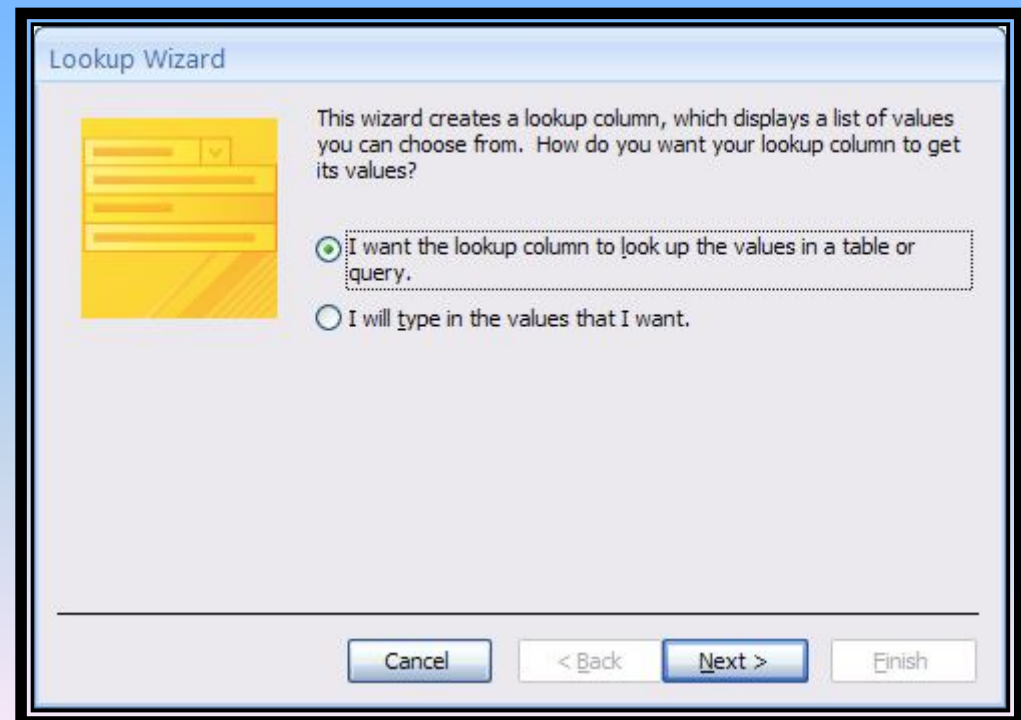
Lookup Wizard

This wizard creates a lookup column, which displays a list of values you can choose from. How do you want your lookup column to get its values?

I want the lookup column to look up the values in a table or query.

I will type in the values that I want.

Cancel

< Back

Next >

Finish